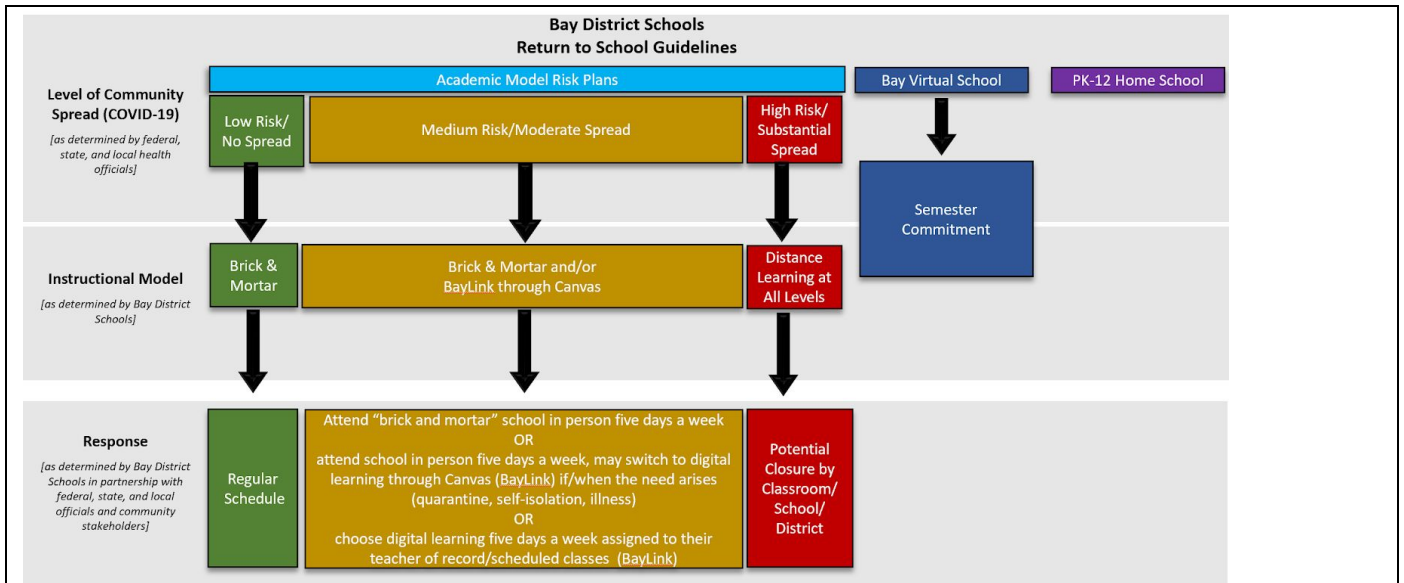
Bay District Schools
Return to School Guidelines

Academic Model Risk Plans

Bay Virtual School

PK-12 Home School

Level of Community Spread (COVID-19)
[as determined by federal, state, and local health officials]

Low Risk/ No Spread

Medium Risk/Moderate Spread

High Risk/ Substantial Spread

Semester Commitment

Instructional Model
[as determined by Bay District Schools]

Brick & Mortar

Brick & Mortar and/or BayLink through Canvas

Distance Learning at All Levels

Response
[as determined by Bay District Schools in partnership with federal, state, and local officials and community stakeholders]

Regular Schedule

Attend "brick and mortar" school in person five days a week
OR
attend school in person five days a week, may switch to digital learning through Canvas (BayLink) if/when the need arises (quarantine, self-isolation, illness)
OR
choose digital learning five days a week assigned to their teacher of record/scheduled classes (BayLink)

Potential Closure by Classroom/ School/ District